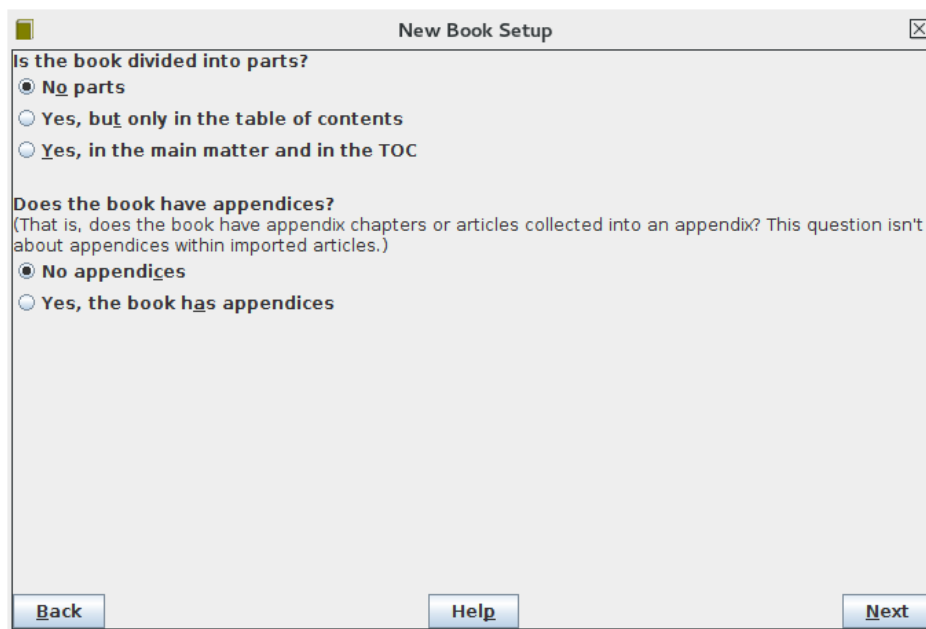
New Book Setup

Is the book divided into parts?

No parts

Yes, but only in the table of contents

Yes, in the main matter and in the TOC

Does the book have appendices?
(That is, does the book have appendix chapters or articles collected into an appendix? This question isn't about appendices within imported articles.)

No appendices

Yes, the book has appendices

Back

Help

Next